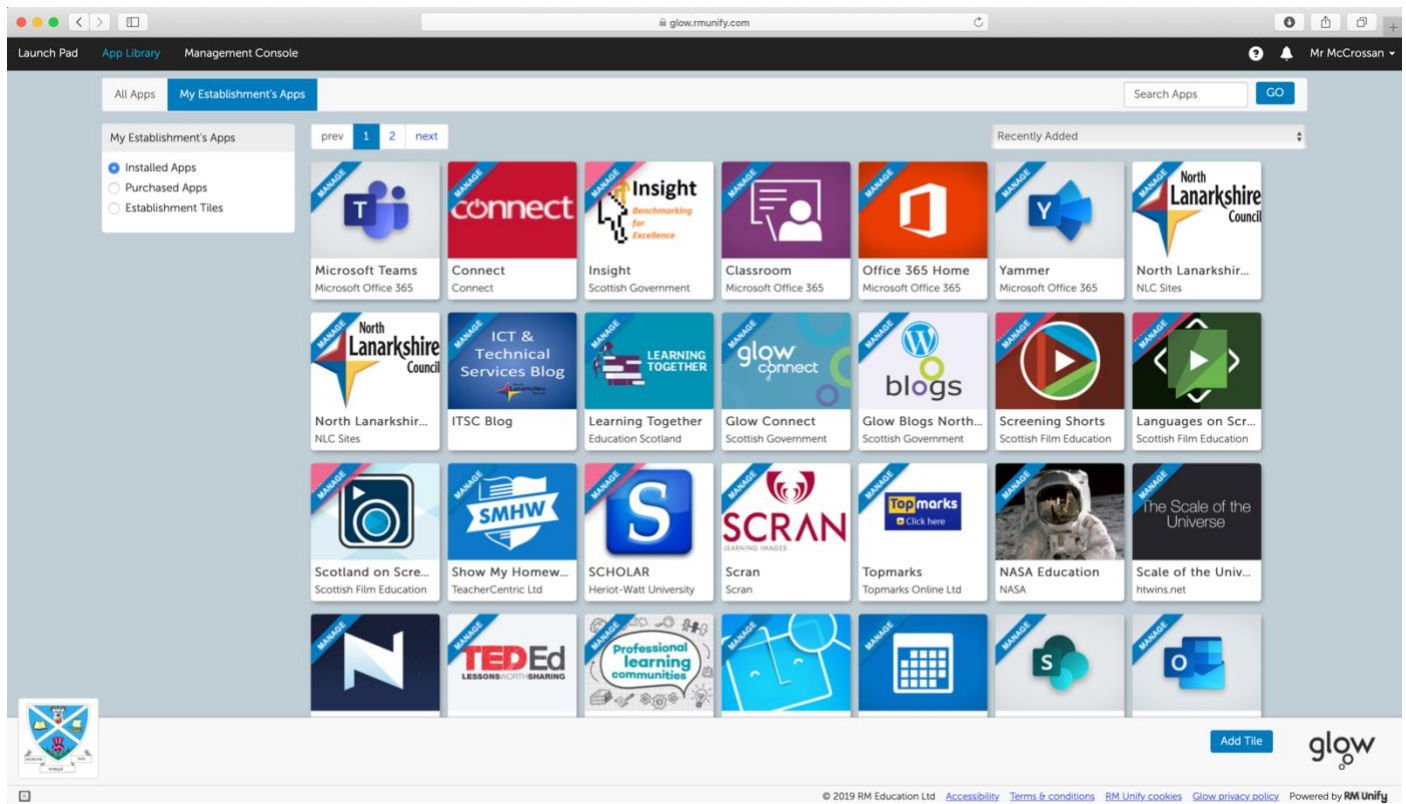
glow.rmunify.com

Launch Pad App Library Management Console Mr McCrossan

All Apps My Establishment's Apps

Search Apps GO

My Establishment's Apps

Installed Apps
Purchased Apps
Establishment Tiles

prev 1 2 next

Recently Added

MANAGE
Microsoft Teams
Microsoft Office 365

MANAGE
connect
Connect
Connect

MANAGE
Insight
Benchmarking for Excellence
Insight
Scottish Government

MANAGE
Classroom
Microsoft Office 365

MANAGE
Office 365 Home
Microsoft Office 365

MANAGE
Yammer
Microsoft Office 365

MANAGE
North Lanarkshire Council
North Lanarkshir...
NLC Sites

MANAGE
North Lanarkshire Council
North Lanarkshir...
NLC Sites

MANAGE
ICT & Technical Services Blog
ITSC Blog

MANAGE
LEARNING TOGETHER
Learning Together
Education Scotland

MANAGE
glow connect
Glow Connect
Scottish Government

MANAGE
blogs
Glow Blogs North...
Scottish Government

MANAGE
Screening Shorts
Scottish Film Education

MANAGE
Languages on Scr...
Scottish Film Education

MANAGE
Scotland on Scre...
Scottish Film Education

MANAGE
SMHW
Show My Homew...
TeacherCentric Ltd

MANAGE
SCHOLAR
Heriot-Watt University

MANAGE
SCRAN
LEARNING IMAGES
Scran
Scran

MANAGE
Topmarks
Click here
Topmarks
Topmarks Online Ltd

MANAGE
NASA Education
NASA

The Scale of the Universe
Scale of the Univ...
htwins.net

MANAGE

MANAGE
TED Ed
LESSONS WORTH SHARING

MANAGE
Professional learning communities

MANAGE

MANAGE

MANAGE

MANAGE

Add Tile

glow

© 2019 RM Education Ltd Accessibility Terms & conditions RM Unify cookies Glow privacy policy Powered by RM Unify